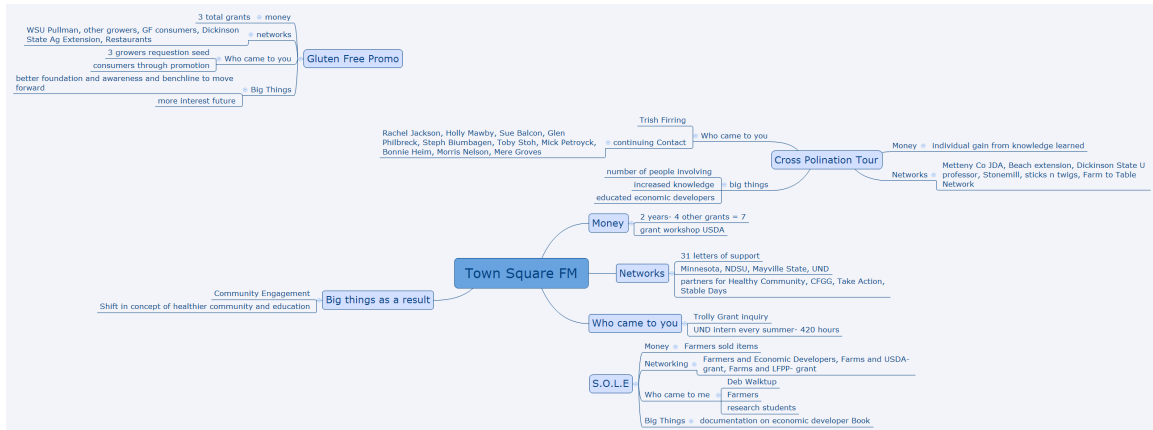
Gluten Free Promo
money
3 total grants
networks
WSU Pullman, other growers, GF consumers, Dickinson State Ag Extension, Restaurants
Who came to you
3 growers requestion seed
consumers through promotion
Big Things
better foundation and awareness and benchline to move forward
more interest future

Cross Polination Tour
Who came to you
Trish Firring
continuing Contact
Rachel Jackson, Holly Mawby, Sue Balcon, Glen Philbreck, Steph Biumbagen, Toby Stoh, Mick Petroyck, Bonnie Heim, Morris Nelson, Mere Groves
big things
number of people involving
increased knowledge
educated economic developers
Money
individual gain from knowledge learned
Networks
Metteny Co JDA, Beach extension, Dickinson State U professor, Stonemill, sticks n twigs, Farm to Table Network

Town Square FM

Money
2 years- 4 other grants = 7
grant workshop USDA

Networks
31 letters of support
Minnesota, NDSU, Mayville State, UND
partners for Healthy Community, CFGG, Take Action, Stable Days

Who came to you
Trolly Grant inquiry
UND intern every summer- 420 hours

Big things as a result
Community Engagement
Shift in concept of healthier community and education

S.O.L.E
Money
Farmers sold items
Networking
Farmers and Economic Developers, Farms and USDA- grant, Farms and LFPP- grant
Who came to me
Deb Walktup
Farmers
research students
Big Things
documentation on economic developer Book